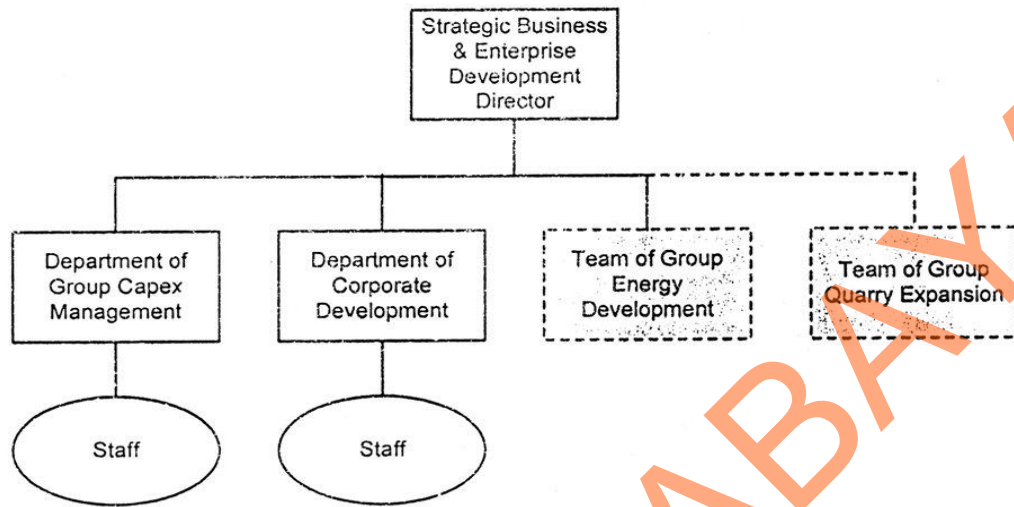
Strategic Business & Enterprise Development Director

Department of Group Capex Management

Department of Corporate Development

Team of Group Energy Development

Team of Group Quarry Expansion

Staff

Staff

ABAY